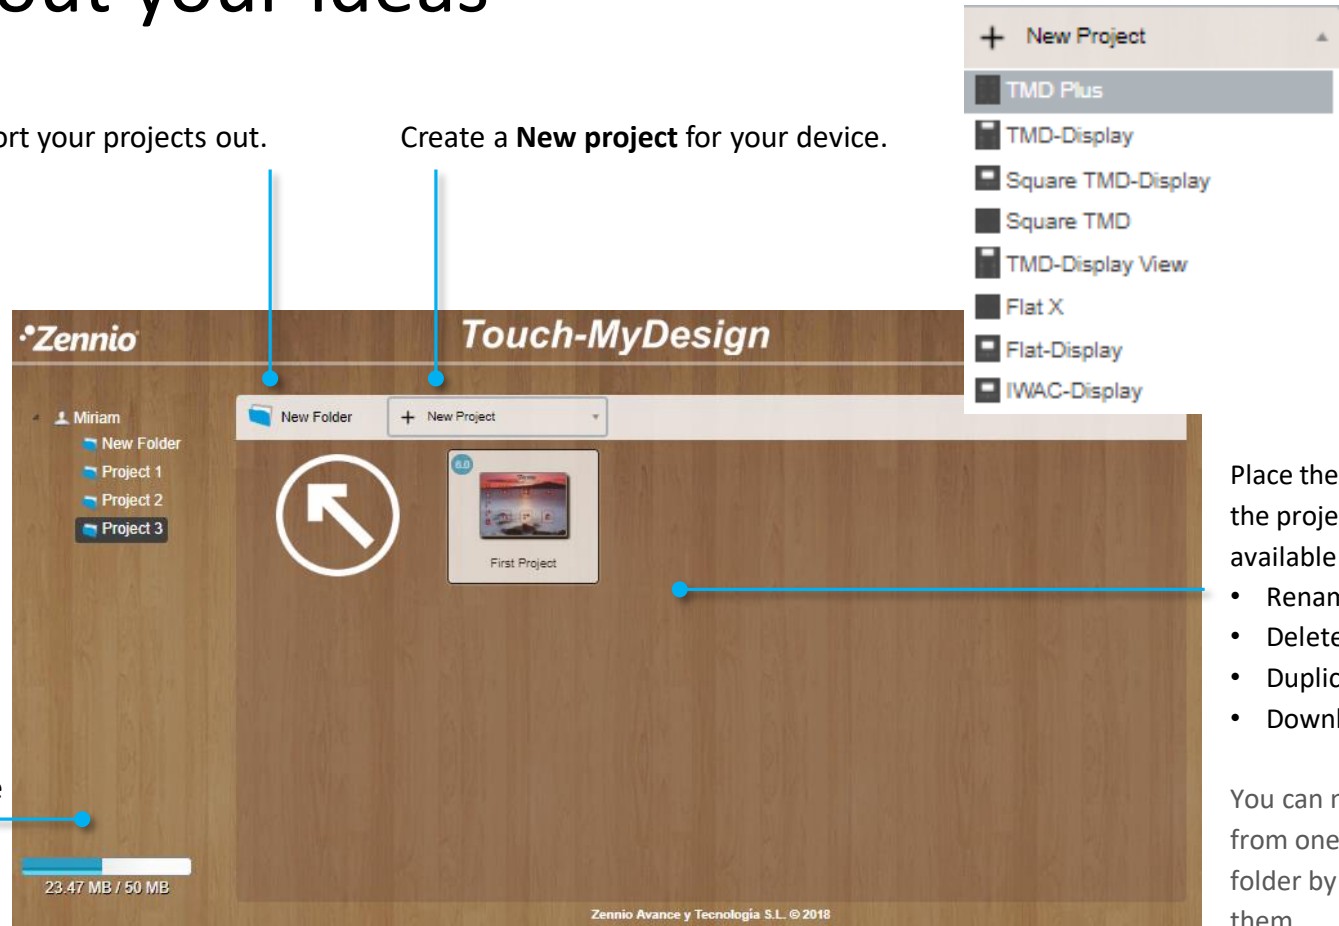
out your ideas

rt your projects out.

Create a **New project** for your device.

New Project
TMD Plus
TMD-Display
Square TMD-Display
Square TMD
TMD-Display View
Flat X
Flat-Display
IWAC-Display

•Zennio

Touch-MyDesign

Miriam
New Folder
Project 1
Project 2
Project 3

New Folder
New Project

6.0
First Project

23.47 MB / 50 MB

Zennio Avance y Tecnologia S.L. © 2018

Place the
the proje
available
• Renan
• Delete
• Duplic
• Downl

You can r
from one
folder by
them

e